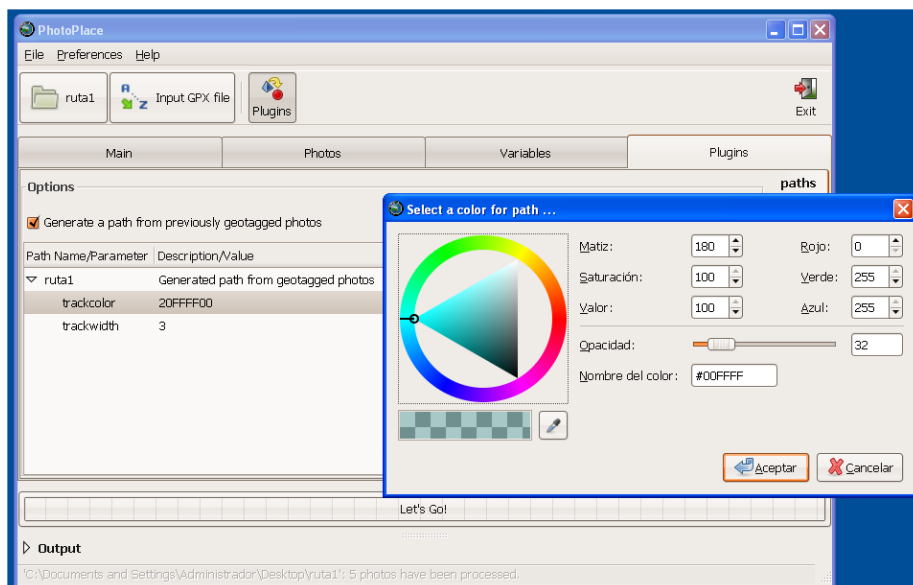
PhotoPlace

File Preferences Help

ruta1

Input GPX file

Plugins

Exit

Main

Photos

Variables

Plugins

Options

paths

Generate a path from previously geotagged photos

| Path Name/Parameter | Description/Value |
|---|---|
| ruta1 | Generated path from geotagged photos |
| trackcolor | 20FFFF00 |
| trackwidth | 3 |

Select a color for path ...

Matiz: 180

Saturación: 100

Valor: 100

Rojo: 0

Verde: 255

Azul: 255

Opacidad: 32

Nombre del color: #00FFFF

Aceptar

Cancelar

Let's Go!

Output

'C:\Documents and Settings\Administrador\Desktop\ruta1': 5 photos have been processed.